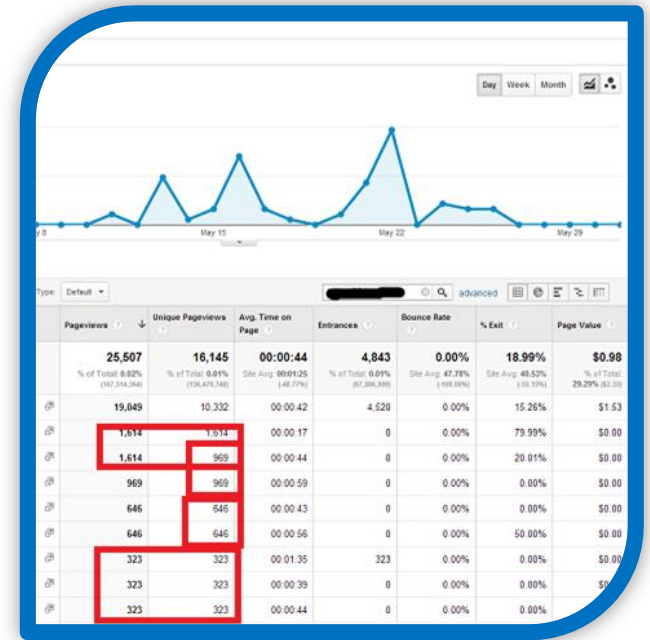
Day Week Month

y 8 May 15 May 22 May 29

Type: Default

advanced

| | Pageviews | Unique Pageviews | Avg. Time on Page | Entrances | Bounce Rate | % Exit | Page Value |
|---|---|---|---|---|---|---|---|
| | 25,507 % of Total: 0.02% (167,314,364) | 16,145 % of Total: 0.01% (138,478,748) | 00:00:44 Site Avg: 00:01:25 (-48.77%) | 4,843 % of Total: 0.01% (67,006,899) | 0.00% Site Avg: 47.78% (-100.00%) | 18.99% Site Avg: 40.53% (-53.10%) | $0.98 % of Total: 29.29% ($3.33) |
| | 19,049 | 10,332 | 00:00:42 | 4,520 | 0.00% | 15.26% | $1.53 |
| | 1,614 | 1,614 | 00:00:17 | 0 | 0.00% | 79.99% | $0.00 |
| | 1,614 | 969 | 00:00:44 | 0 | 0.00% | 20.01% | $0.00 |
| | 969 | 969 | 00:00:59 | 0 | 0.00% | 0.00% | $0.00 |
| | 646 | 646 | 00:00:43 | 0 | 0.00% | 0.00% | $0.00 |
| | 646 | 646 | 00:00:56 | 0 | 0.00% | 50.00% | $0.00 |
| | 323 | 323 | 00:01:35 | 323 | 0.00% | 0.00% | $0.00 |
| | 323 | 323 | 00:00:39 | 0 | 0.00% | 0.00% | $0 |
| | 323 | 323 | 00:00:44 | 0 | 0.00% | 0.00% | $ |